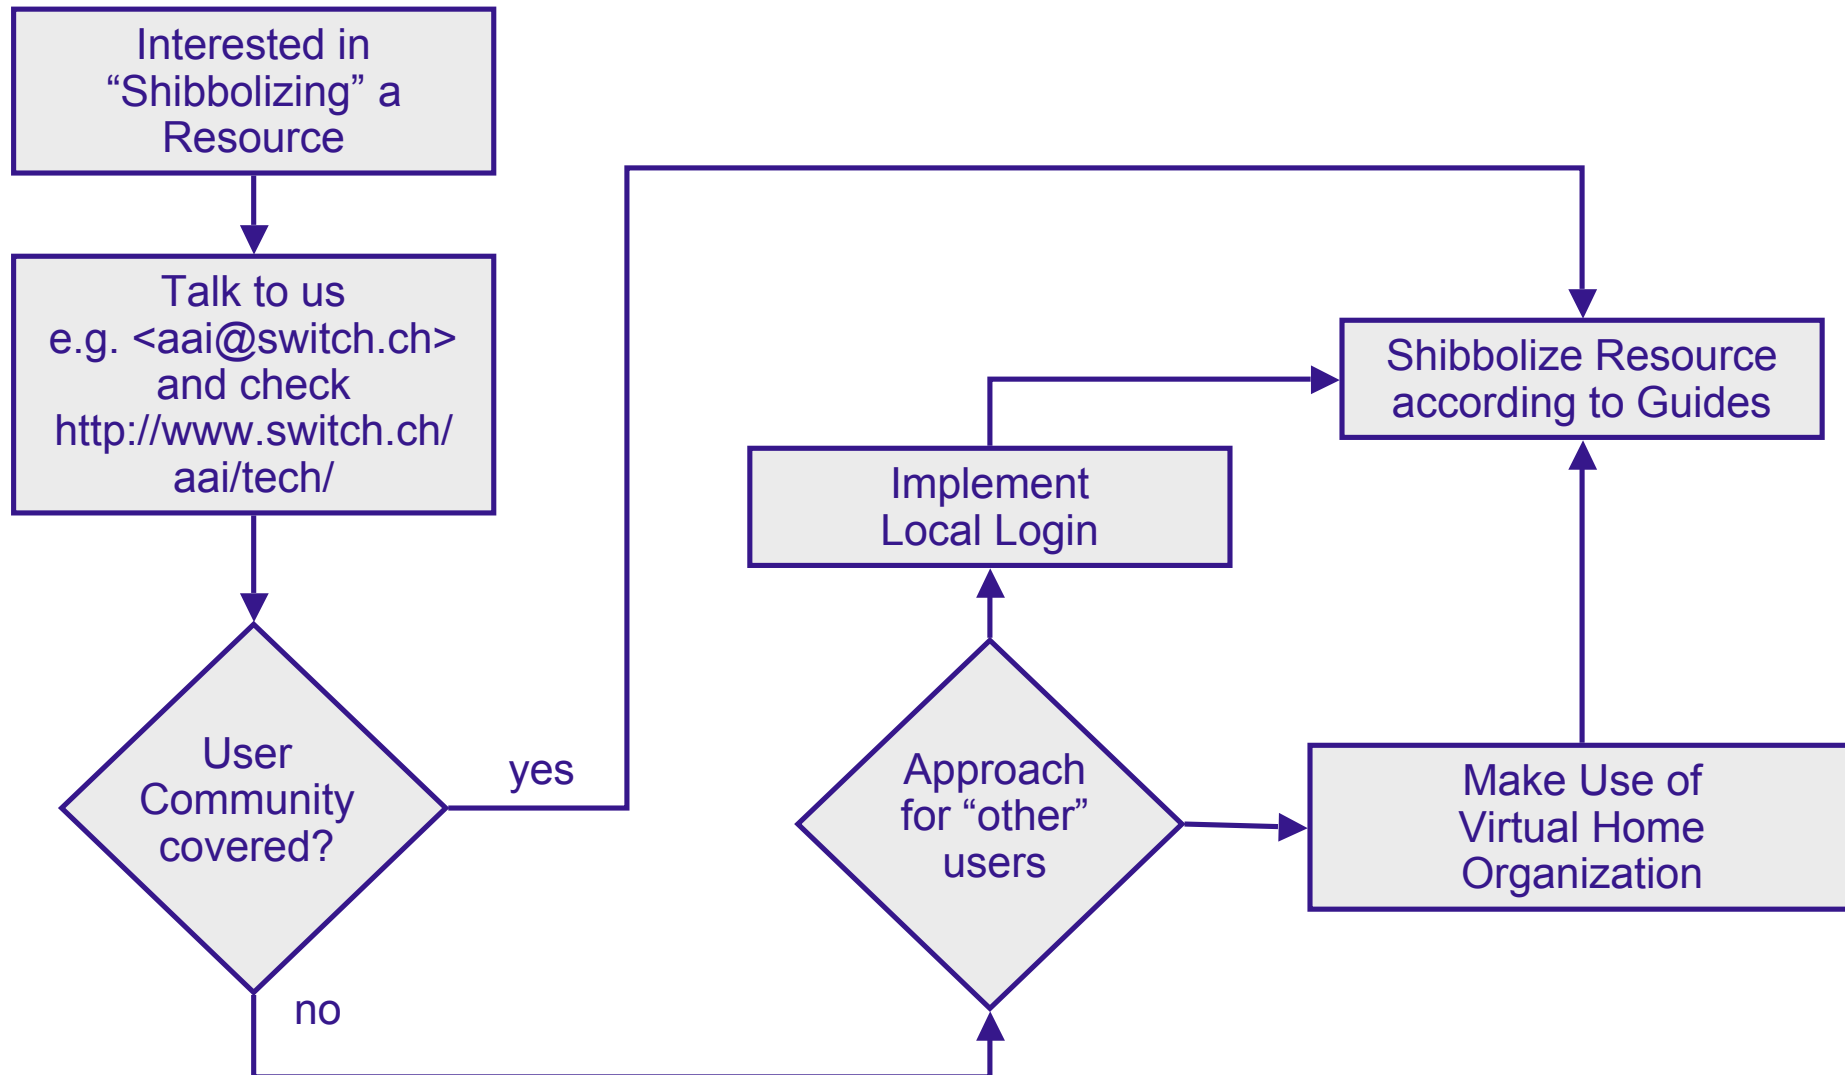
Interested in “Shibbolizing” a Resource

Talk to us e.g. <aai@switch.ch> and check http://www.switch.ch/aai/tech/

User Community covered?

yes

no

Shibbolize Resource according to Guides

Implement Local Login

Approach for “other” users

Make Use of Virtual Home Organization